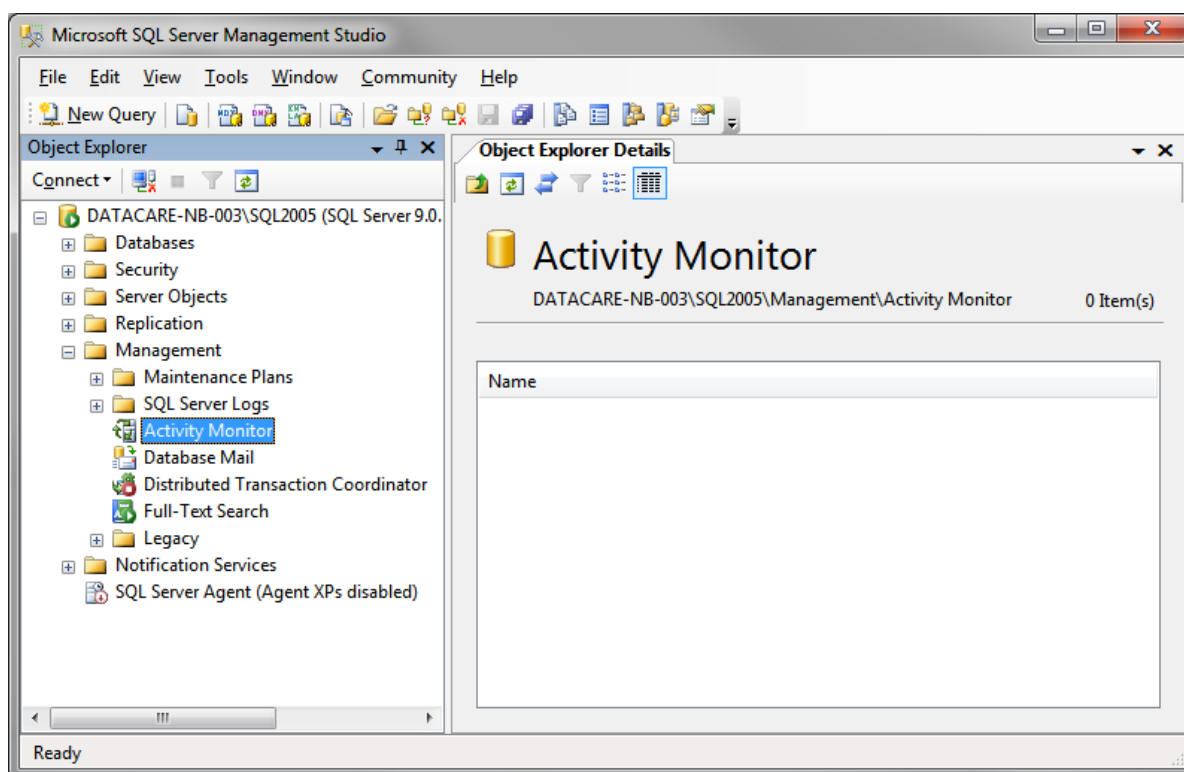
Microsoft SQL Server Management Studio

File Edit View Tools Window Community Help

New Query

Object Explorer

Connect

DATACARE-NB-003\SQL2005 (SQL Server 9.0.

Databases
Security
Server Objects
Replication
Management
Maintenance Plans
SQL Server Logs
Activity Monitor
Database Mail
Distributed Transaction Coordinator
Full-Text Search
Legacy
Notification Services
SQL Server Agent (Agent XPs disabled)

Object Explorer Details

Activity Monitor

DATACARE-NB-003\SQL2005\Management\Activity Monitor

0 Item(s)

| Name |
|---|

Ready